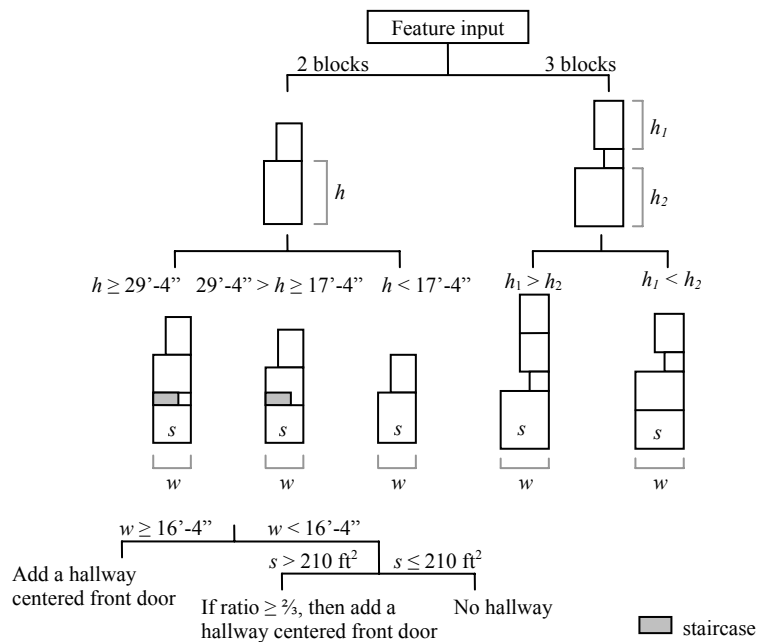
Feature input

2 blocks

3 blocks

$h$

$h_1$

$h_2$

$h \geq 29'$-4"

29'-4" > $h \geq 17'$-4"

$h < 17'$-4"

$h_1 > h_2$

$h_1 < h_2$

$s$

$s$

$s$

$s$

$s$

$w$

$w$

$w$

$w$

$w$

$w \geq 16'$-4"

$w < 16'$-4"

Add a hallway centered front door

$s > 210$ ft$^2$

$s \leq 210$ ft$^2$

If ratio ≥ ⅔, then add a hallway centered front door

No hallway

staircase